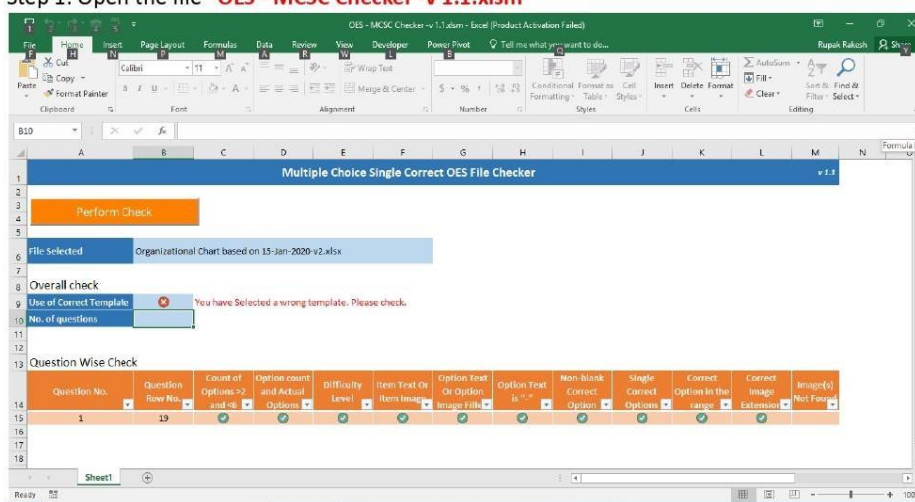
Step 1: Open the file "OES - MCSC Checker -V 1.1.xlsm"

OES - MCSC Checker -v 1.1.xlsm - Excel (Product Activation Failed)

File Home Insert Page Layout Formulas Data Review View Developer Power Pivot Tell me what you want to do... Rupak Rakesh Share

Cut
Copy
Paste Format Painter
Clipboard
Calibri 11
Font
Wrap Text
Merge & Center
Alignment
Number
Conditional Formatting Format as Table Cell Styles
Styles
Insert Delete Format
Cells
AutoSum Fill Clear
Sort & Filter Find & Select
Editing

B10

| | A | B | C | D | E | F | G | H | I | J | K | L | M | N |
|---|---|---|---|---|---|---|---|---|---|---|---|---|---|---|
| 1 | Multiple Choice Single Correct OES File Checker | | | | | | | | | | | | v 1.1 | |
| 3 | Perform Check | | | | | | | | | | | | | |
| 6 | File Selected | Organizational Chart based on 15-Jan-2020-v2.xlsx | | | | | | | | | | | | |
| 8 | Overall check | | | | | | | | | | | | | |
| 9 | Use of Correct Template | | You have Selected a wrong template. Please check. | | | | | | | | | | | |
| 10 | No. of questions | | | | | | | | | | | | | |
| 13 | Question Wise Check | | | | | | | | | | | | | |
| 14 | Question No. | Question Row No. | Count of Options >2 and <6 | Option count and Actual Options | Difficulty Level | Item Text Or Item Image | Option Text Or Option Image Fill | Option Text is "-" | Non-blank Correct Option | Single Correct Options | Correct Option in the range | Correct Image Extension | Image(s) Not Found | |
| 15 | 1 | 19 | | | | | | | | | | | | |

Sheet1

Ready